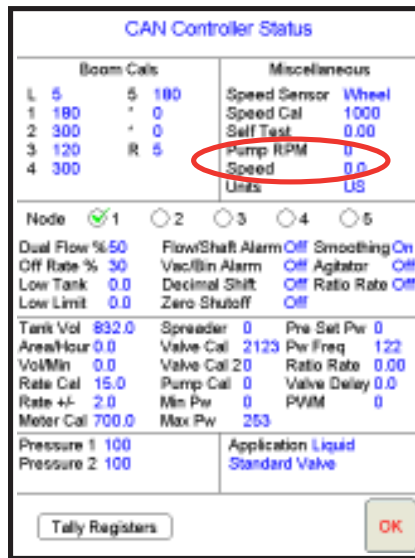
CAN Controller Status

| Boom Cals | | | |
|---|---|---|---|
| L | 5 | 5 | 180 |
| 1 | 180 | " | 0 |
| 2 | 300 | " | 0 |
| 3 | 120 | R | 5 |
| 4 | 300 | | |

| Miscellaneous | |
|---|---|
| Speed Sensor | Wheel |
| Speed Cal | 1000 |
| Self Test | 0.00 |
| Pump RPM | 0 |
| Speed | 0.0 |
| Units | US |

Node 1 2 3 4 5

Dual Flow % 50
Off Rate % 30
Low Tank 0.0
Low Limit 0.0

Flow/Shaft Alarm Off
Vac/Bin Alarm Off
Decimal Shift Off
Zero Shutoff Off

Smoothing On
Agitator Off
Ratio Rate Off

Tank Vol 832.0
Area/Hour 0.0
Vol/Min 0.0
Rate Cal 15.0
Rate +/- 2.0
Meter Cal 700.0

Spreader 0
Valve Cal 2123
Valve Cal 2 0
Pump Cal 0
Min Pw 0
Max Pw 253

Pre Set Pw 0
Pw Freq 122
Ratio Rate 0.00
Valve Delay 0.0
PWM 0

Pressure 1 100
Pressure 2 100

Application Liquid
Standard Valve

Tally Registers

OK